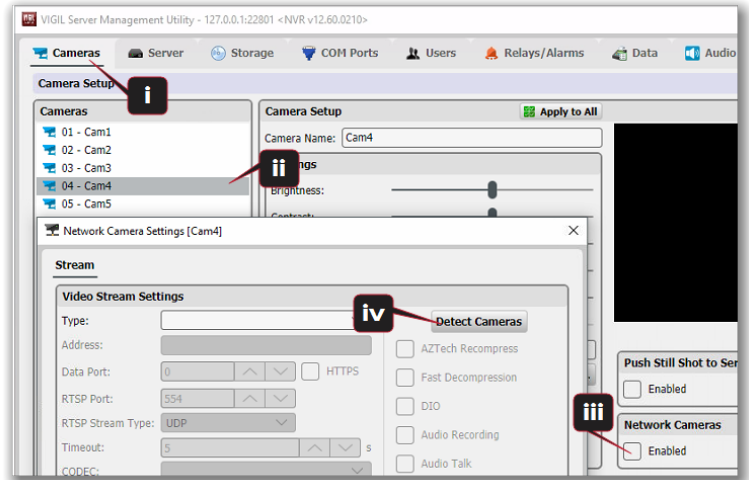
VIGIL Server Management Utility - 127.0.0.1:22801 <NVR v12.60.0210>

Cameras Server Storage COM Ports Users Relays/Alarms Data Audio

Camera Setup

i

Cameras

01 - Cam1
02 - Cam2
03 - Cam3
04 - Cam4
05 - Cam5

ii

Camera Setup

Apply to All

Camera Name: Cam4

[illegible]ngs

Brightness:

Contrast:

Network Camera Settings [Cam4]

Stream

Video Stream Settings

Type:

iv

Detect Cameras

Address:

Data Port: 0 HTTPS

RTSP Port: 554

RTSP Stream Type: UDP

Timeout: 5 s

CODEC:

AZTech Recompress

Fast Decompression

DIO

Audio Recording

Audio Talk

Push Still Shot to Ser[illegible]

Enabled

iii

Network Cameras

Enabled